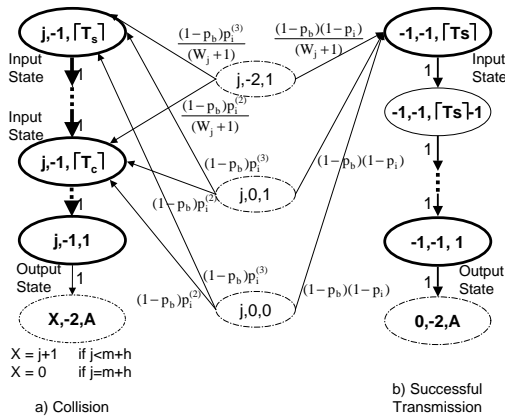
j,-1, $\lceil T_s \rceil$

Input State

1

Input State

j,-1, $\lceil T_c \rceil$

j,-1,1

Output State

1

X,-2,A

X = j+1 if j<m+h
X = 0 if j=m+h

a) Collision

$\frac{(1-p_b)p_i^{(3)}}{(W_j+1)}$

j,-2,1

$\frac{(1-p_b)p_i^{(2)}}{(W_j+1)}$

$(1-p_b)p_i^{(3)}$

j,0,1

$(1-p_b)p_i^{(2)}$

$(1-p_b)p_i^{(3)}$

$(1-p_b)p_i^{(2)}$

j,0,0

$\frac{(1-p_b)(1-p_i)}{(W_j+1)}$

$(1-p_b)(1-p_i)$

$(1-p_b)(1-p_i)$

-1,-1, $\lceil Ts \rceil$

Input State

1

-1,-1, $\lceil Ts \rceil$-1

1

1

-1,-1, 1

Output State

1

0,-2,A

b) Successful Transmission